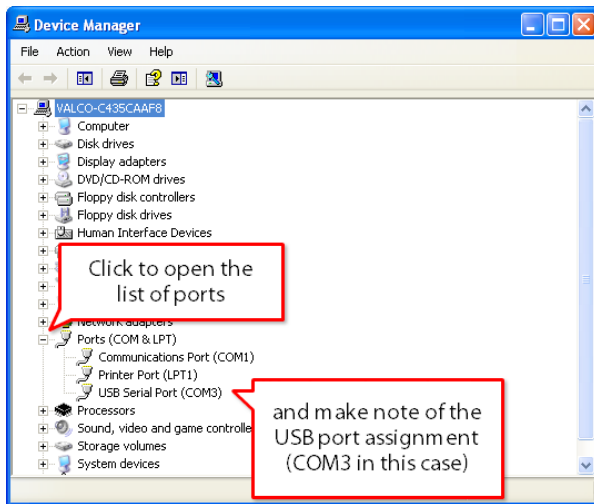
Device Manager

File Action View Help

VALCO-C435CAAF8
Computer
Disk drives
Display adapters
DVD/CD-ROM drives
Floppy disk controllers
Floppy disk drives
Human Interface Devices

Click to open the list of ports

Network adapters
Ports (COM & LPT)
Communications Port (COM1)
Printer Port (LPT1)
USB Serial Port (COM3)
Processors
Sound, video and game controlle
Storage volumes
System devices

and make note of the USB port assignment (COM3 in this case)